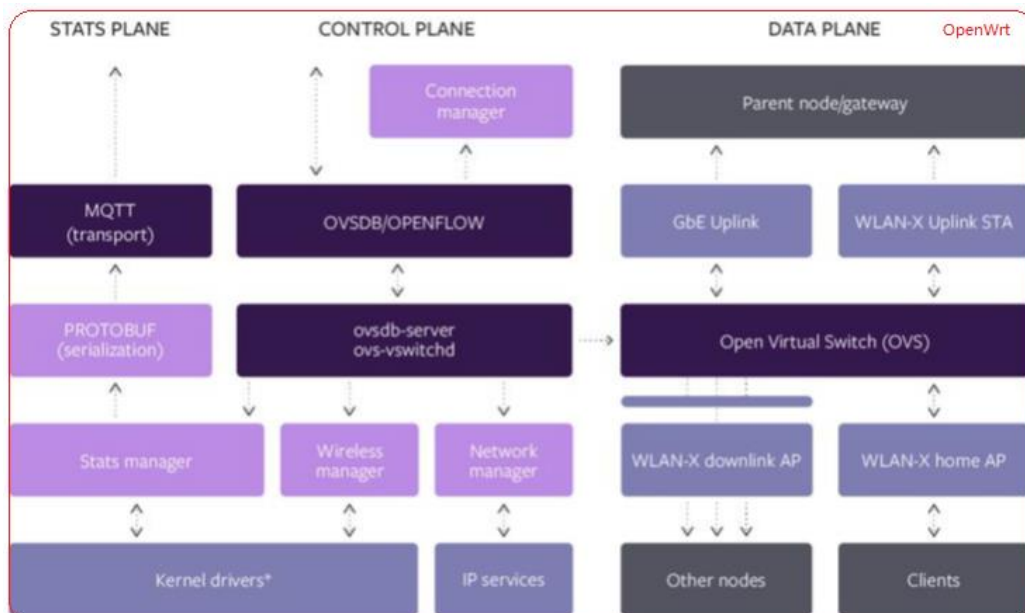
STATS PLANE

CONTROL PLANE

DATA PLANE

OpenWrt

Connection manager

Parent node/gateway

MQTT (transport)

OVSDB/OPENFLOW

GbE Uplink

WLAN-X Uplink STA

PROTOBUF (serialization)

ovsdb-server ovs-vswitchd

Open Virtual Switch (OVS)

Stats manager

Wireless manager

Network manager

WLAN-X downlink AP

WLAN-X home AP

Kernel drivers*

IP services

Other nodes

Clients